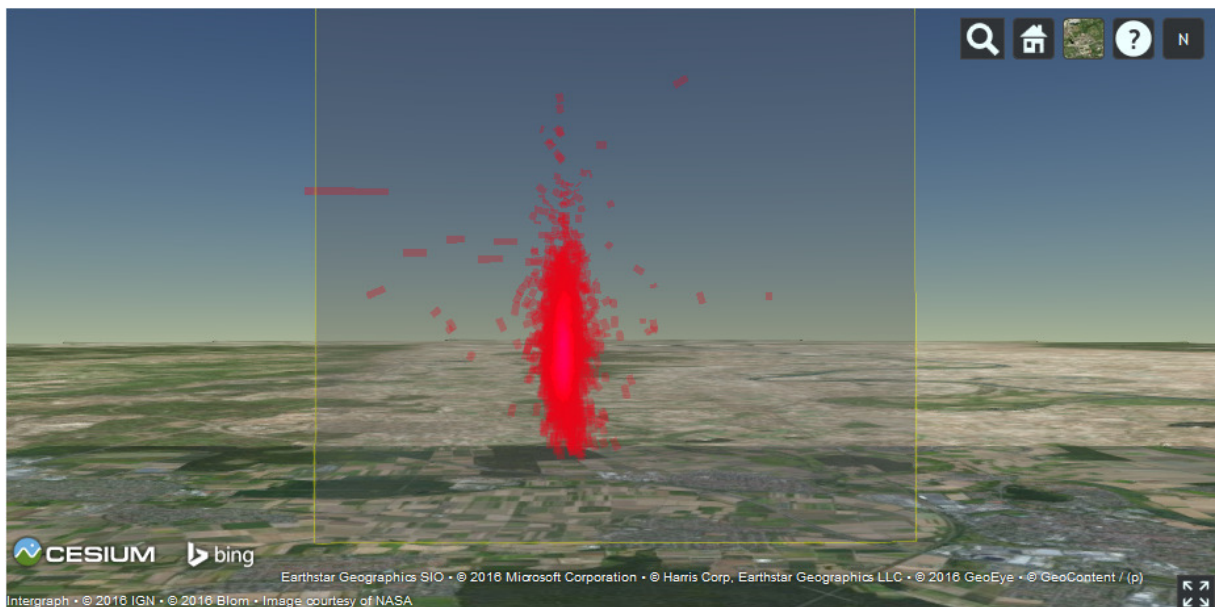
N

CESIUM bing

Earthstar Geographics SIO • © 2016 Microsoft Corporation • © Harris Corp, Earthstar Geographics LLC • © 2016 GeoEye • © GeoContent / (p) Intergraph • © 2016 IGN • © 2016 Blom • Image courtesy of NASA